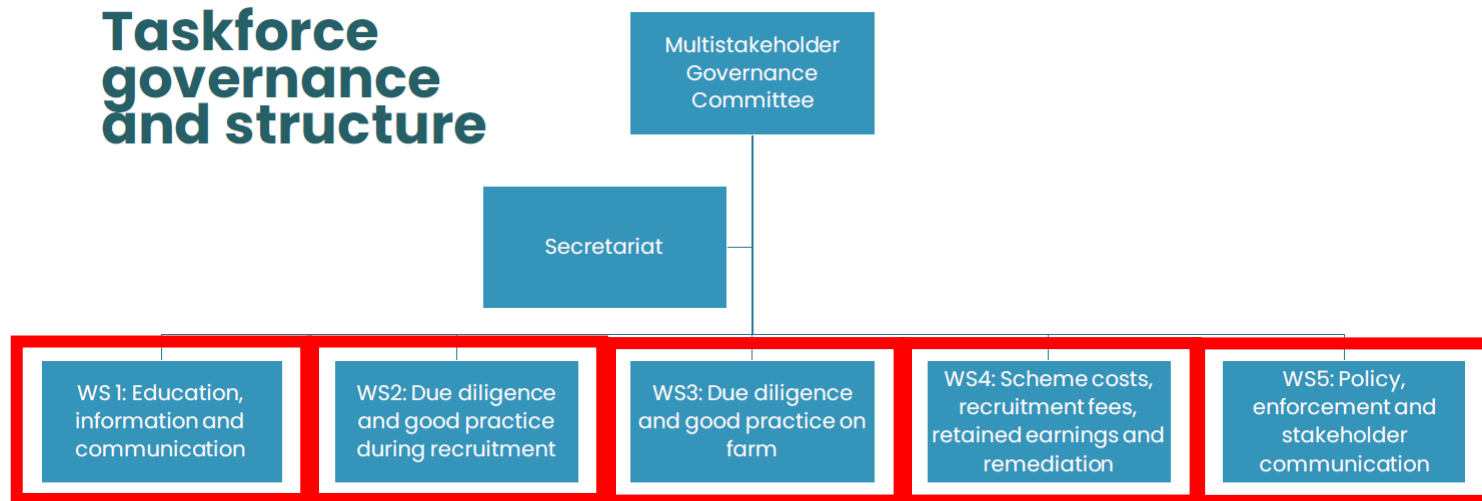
Taskforce governance and structure

Multistakeholder Governance Committee

Secretariat

WS 1: Education, information and communication

WS2: Due diligence and good practice during recruitment

WS3: Due diligence and good practice on farm

WS4: Scheme costs, recruitment fees, retained earnings and remediation

WS5: Policy, enforcement and stakeholder communication